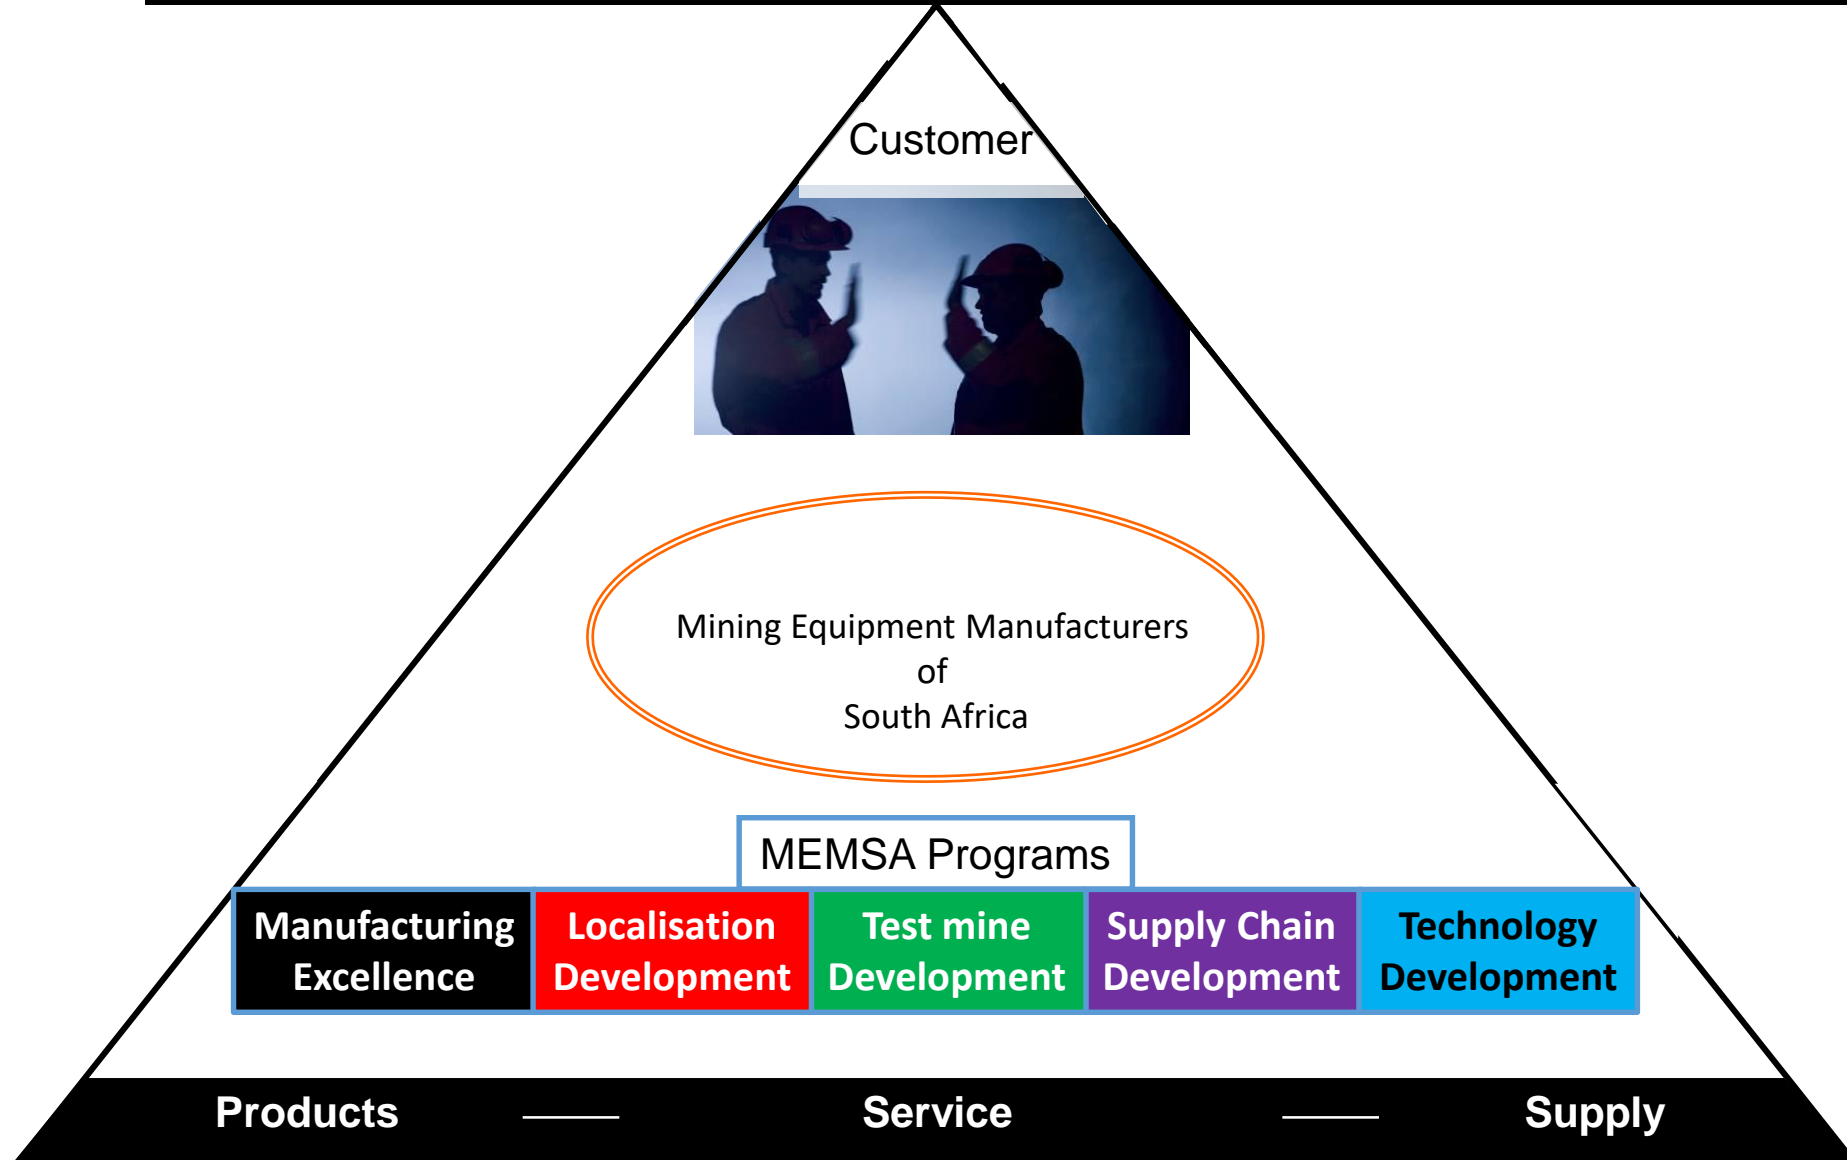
Customer

Mining Equipment Manufacturers
of
South Africa

MEMSA Programs

| Manufacturing Excellence | Localisation Development | Test mine Development | Supply Chain Development | Technology Development |
|---|---|---|---|---|

Products —— Service —— Supply